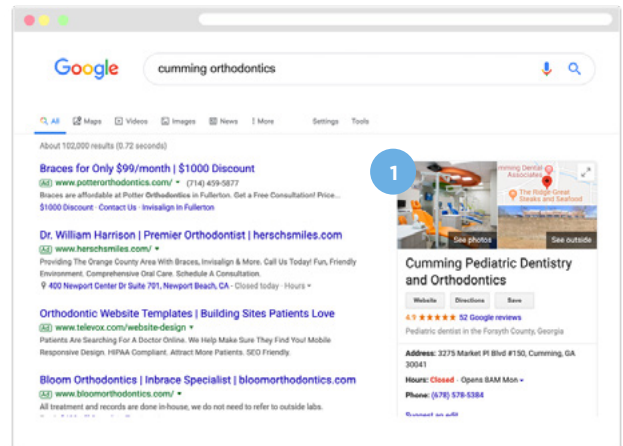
Google

cumming orthodontics

All Maps Videos Images News More Settings Tools

About 102,000 results (0.72 seconds)

Braces for Only $99/month | $1000 Discount
Ad www.potterorthodontics.com/ (714) 459-5877
Braces are affordable at Potter Orthodontics in Fullerton. Get a Free Consultation! Price...
$1000 Discount · Contact Us · Invisalign in Fullerton

Dr. William Harrison | Premier Orthodontist | herschsmiles.com
Ad www.herschsmiles.com/
Providing The Orange County Area With Braces, Invisalign & More. Call Us Today! Fun, Friendly Environment. Comprehensive Oral Care. Schedule A Consultation.
400 Newport Center Dr Suite 701, Newport Beach, CA · Closed today · Hours

Orthodontic Website Templates | Building Sites Patients Love
Ad www.televox.com/website-design
Patients Are Searching For A Doctor Online. We Help Make Sure They Find You! Mobile Responsive Design. HIPAA Compliant. Attract More Patients. SEO Friendly.

Bloom Orthodontics | Inbrace Specialist | bloomorthodontics.com
Ad www.bloomorthodontics.com/
All treatment and records are done in-house, we do not need to refer to outside labs.

1

Cumming Dental Associates
The Ridge Great Steaks and Seafood
See photos
See outside

Cumming Pediatric Dentistry and Orthodontics
Website Directions Save
4.9 ★★★★★ 52 Google reviews
Pediatric dentist in the Forsyth County, Georgia

Address: 3275 Market Pl Blvd #150, Cumming, GA 30041
Hours: Closed · Opens 8AM Mon
Phone: (678) 578-5384
Suggest an edit